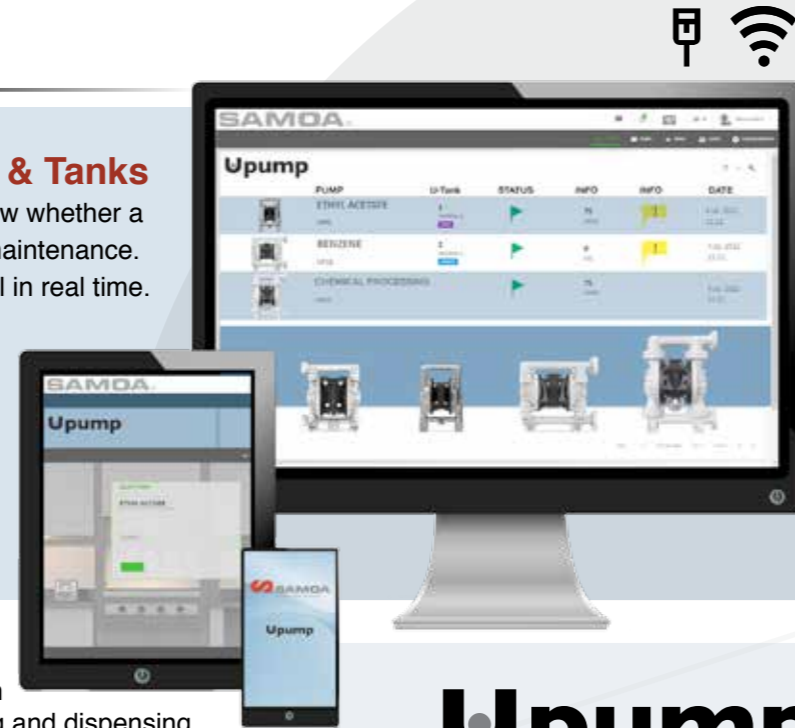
& Tanks
w whether a
naintenance.
l in real time.

SAMOA

Upump

| PUMP | U-Tank | STATUS | INFO | INFO | DATE |
|---|---|---|---|---|---|
| ETHYL ACETATE | | | | | |
| BENZENE | | | | | |
| CHEMICAL PROCESSING | | | | | |

SAMOA
Upump
ETHYL ACETATE

SAMOA
Upump

n
g and dispensing

Upump